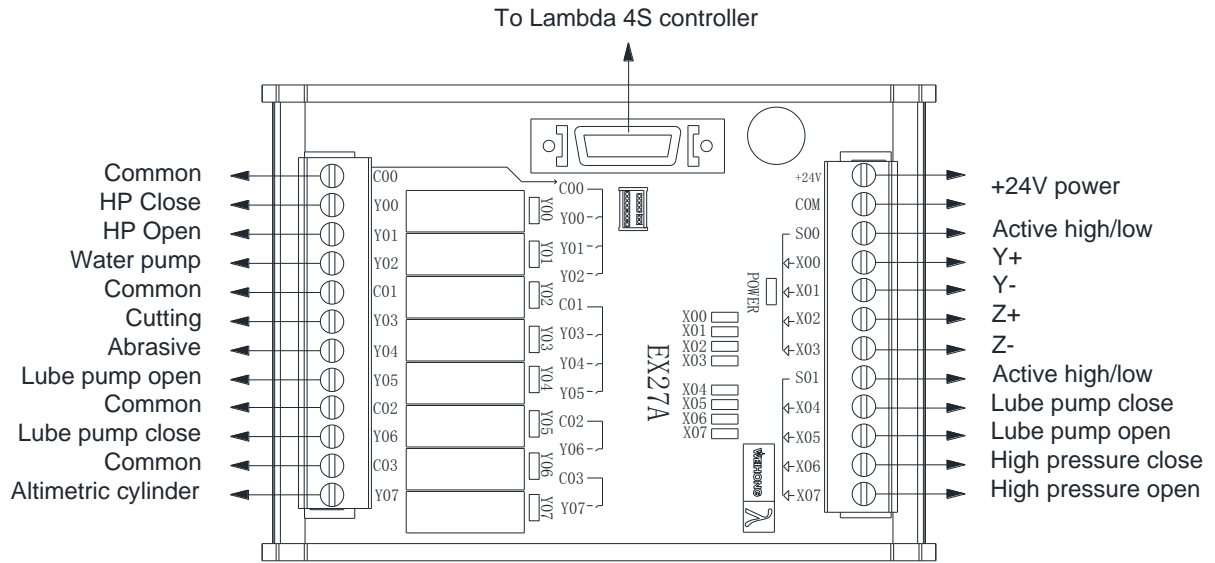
To Lambda 4S controller

Common
HP Close
HP Open
Water pump
Common
Cutting
Abrasive
Lube pump open
Common
Lube pump close
Common
Altimetric cylinder

C00
Y00
Y01
Y02
C01
Y03
Y04
Y05
C02
Y06
C03
Y07

C00
Y00
Y01
Y02
C01
Y03
Y04
Y05
C02
Y06
C03
Y07

Y00
Y01
Y02
Y03
Y04
Y05
Y06
Y07

POWER
X00
X01
X02
X03
X04
X05
X06
X07

EX27A

+24V
COM
S00
X00
X01
X02
X03
S01
X04
X05
X06
X07

+24V power
Active high/low
Y+
Y-
Z+
Z-
Active high/low
Lube pump close
Lube pump open
High pressure close
High pressure open